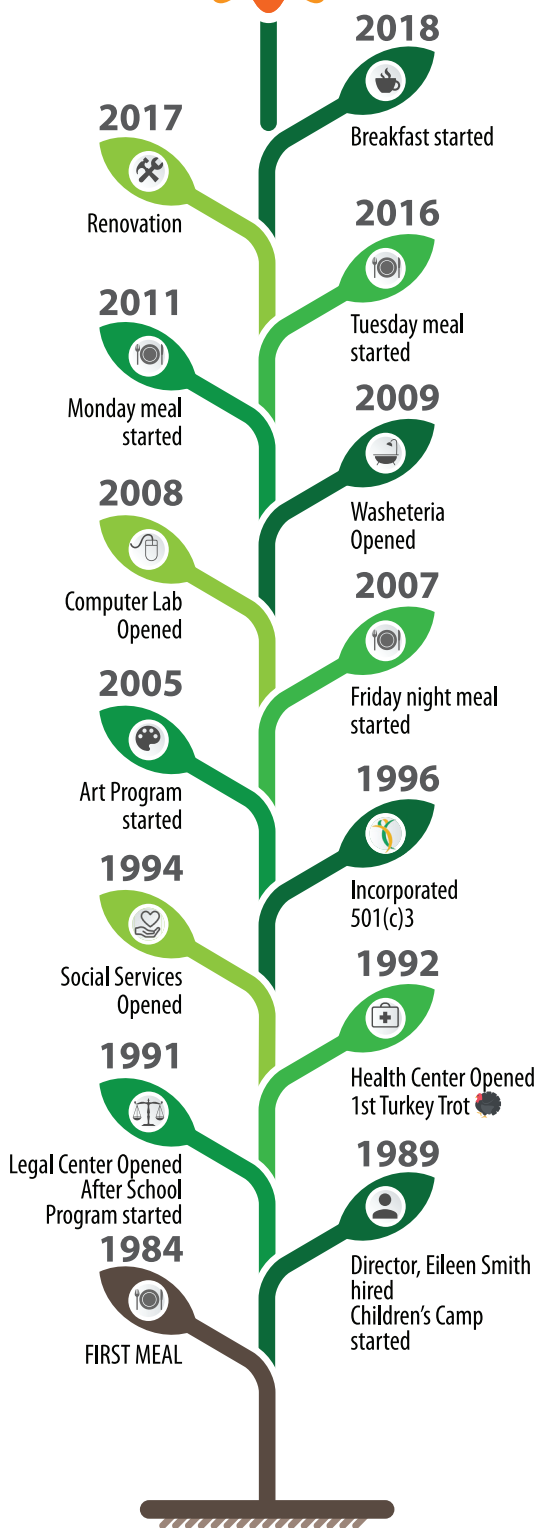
2018
Breakfast started

2017
Renovation

2016
Tuesday meal started

2011
Monday meal started

2009
Washeteria Opened

2008
Computer Lab Opened

2007
Friday night meal started

2005
Art Program started

1996
Incorporated 501(c)3

1994
Social Services Opened

1992
Health Center Opened
1st Turkey Trot

1991
Legal Center Opened
After School Program started

1989
Director, Eileen Smith hired
Children's Camp started

1984
FIRST MEAL